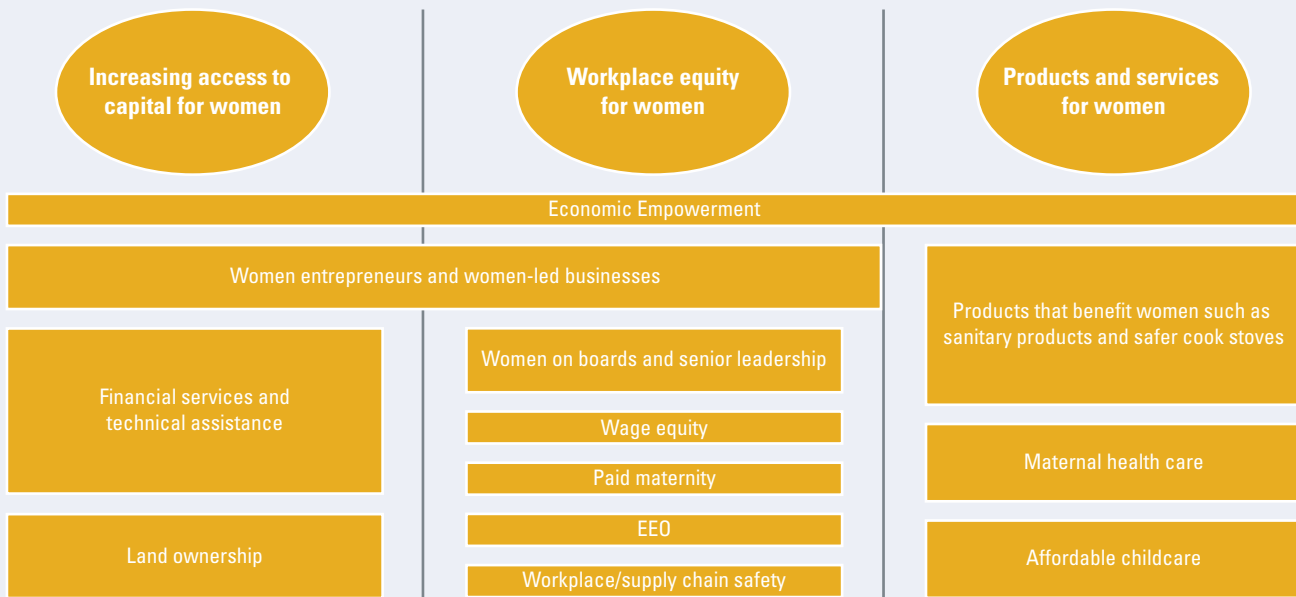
Increasing access to capital for women

Workplace equity for women

Products and services for women

Economic Empowerment

Women entrepreneurs and women-led businesses

Products that benefit women such as sanitary products and safer cook stoves

Financial services and technical assistance

Women on boards and senior leadership

Wage equity

Paid maternity

EEO

Workplace/supply chain safety

Maternal health care

Land ownership

Affordable childcare